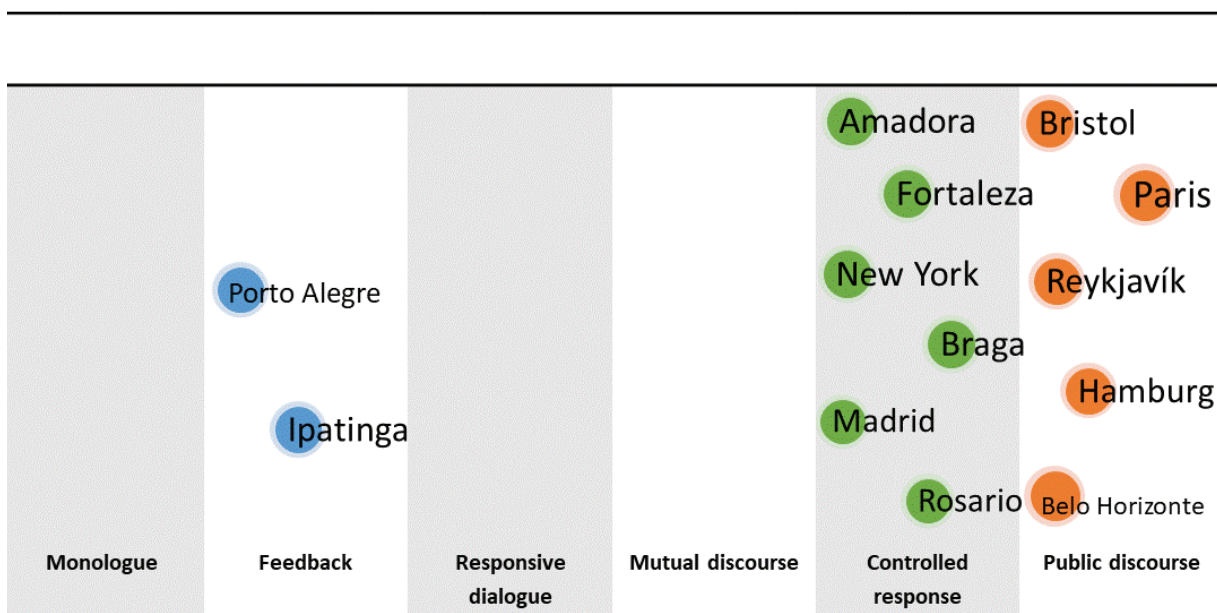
Amadora
Bristol
Fortaleza
Paris
Porto Alegre
New York
Reykjavík
Braga
Hamburg
Ipatinga
Madrid
Rosario
Belo Horizonte

Monologue
Feedback
Responsive dialogue
Mutual discourse
Controlled response
Public discourse